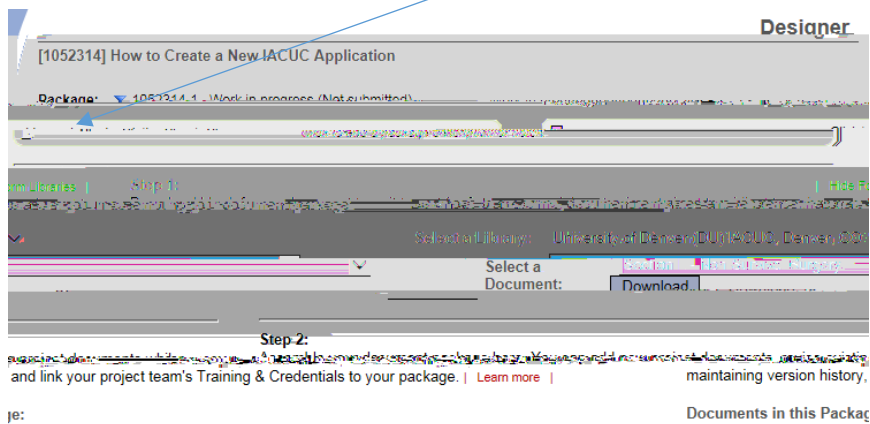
Designer

[1052314] How to Create a New IACUC Application

Package: 1052314-1 - Work in progress (Not submitted)

Step 1:

Hide

Selected library: University of Denver(DU) IACUC, Denver, CO

Select a Document:

Download

Step 2:

and link your project team's Training & Credentials to your package. | Learn more |

maintaining version history,

ge:

Documents in this Packag